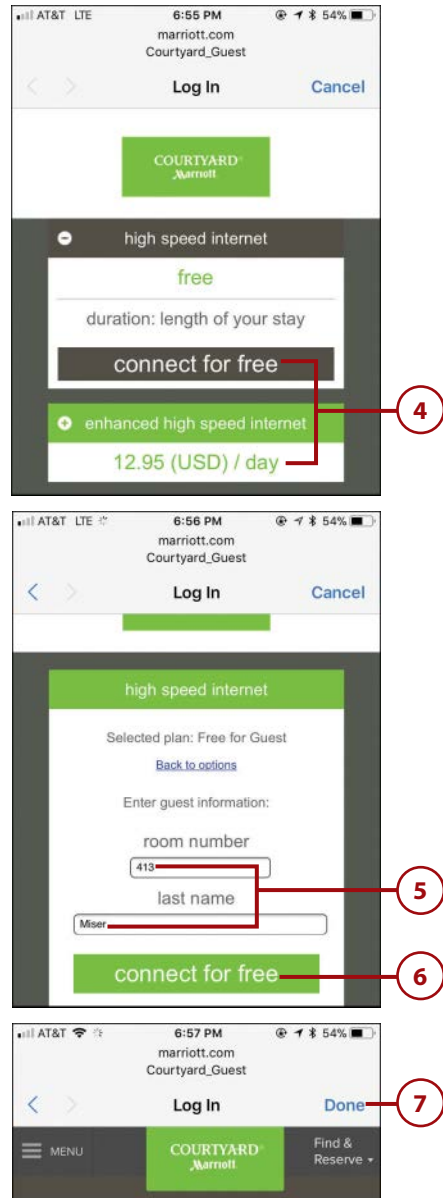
AT&T LTE
6:55 PM
54%
marriott.com
Courtyard_Guest
Log In
Cancel
COURTYARD
Marriott
high speed internet
free
duration: length of your stay
connect for free
enhanced high speed internet
12.95 (USD) / day
4

AT&T LTE
6:56 PM
54%
marriott.com
Courtyard_Guest
Log In
Cancel
high speed internet
Selected plan: Free for Guest
Back to options
Enter guest information:
room number
413
last name
Miser
connect for free
5
6

AT&T
6:57 PM
54%
marriott.com
Courtyard_Guest
Log In
Done
7
MENU
COURTYARD
Marriott
Find & Reserve